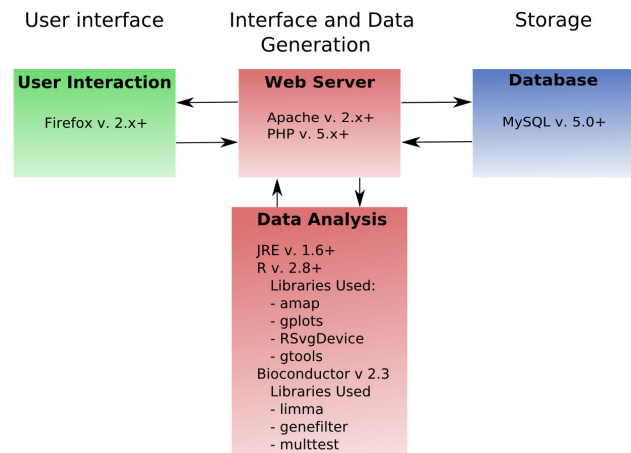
User interface

Interface and Data Generation

Storage

User Interaction

Firefox v. 2.x+

Web Server

Apache v. 2.x+
PHP v. 5.x+

Database

MySQL v. 5.0+

Data Analysis

JRE v. 1.6+
R v. 2.8+
Libraries Used:
- amap
- gplots
- RSvgDevice
- gtools
Bioconductor v 2.3
Libraries Used
- limma
- genefilter
- multtest